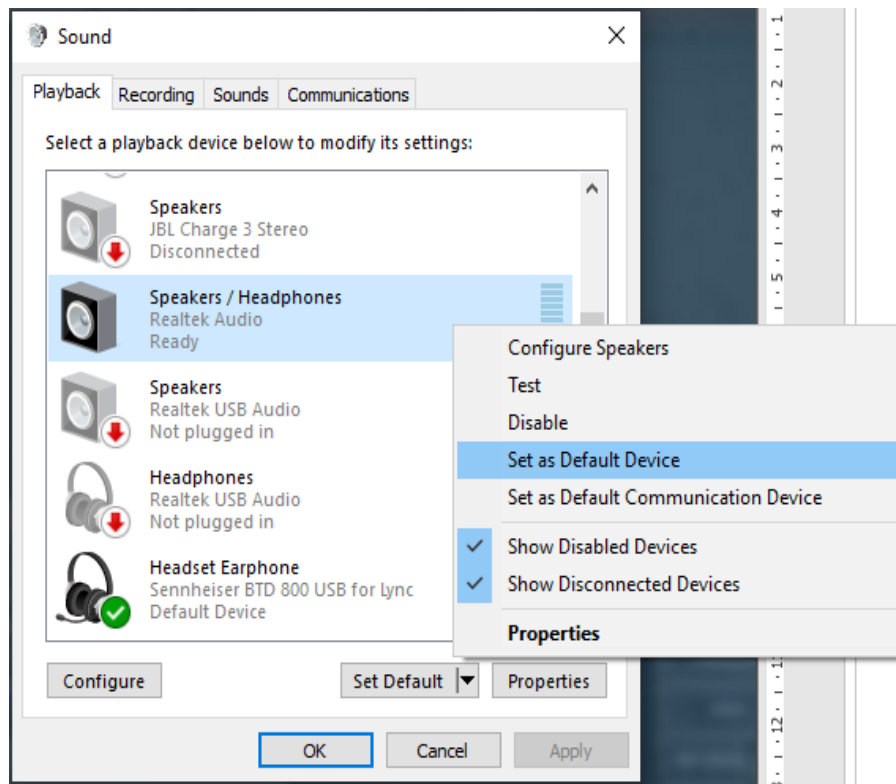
Sound

Playback Recording Sounds Communications

Select a playback device below to modify its settings:

Speakers
JBL Charge 3 Stereo
Disconnected

Speakers / Headphones
Realtek Audio
Ready

Speakers
Realtek USB Audio
Not plugged in

Headphones
Realtek USB Audio
Not plugged in

Headset Earphone
Sennheiser BTD 800 USB for Lync
Default Device

Configure Speakers
Test
Disable
Set as Default Device
Set as Default Communication Device
Show Disabled Devices
Show Disconnected Devices
Properties

Configure
Set Default
Properties

OK
Cancel
Apply